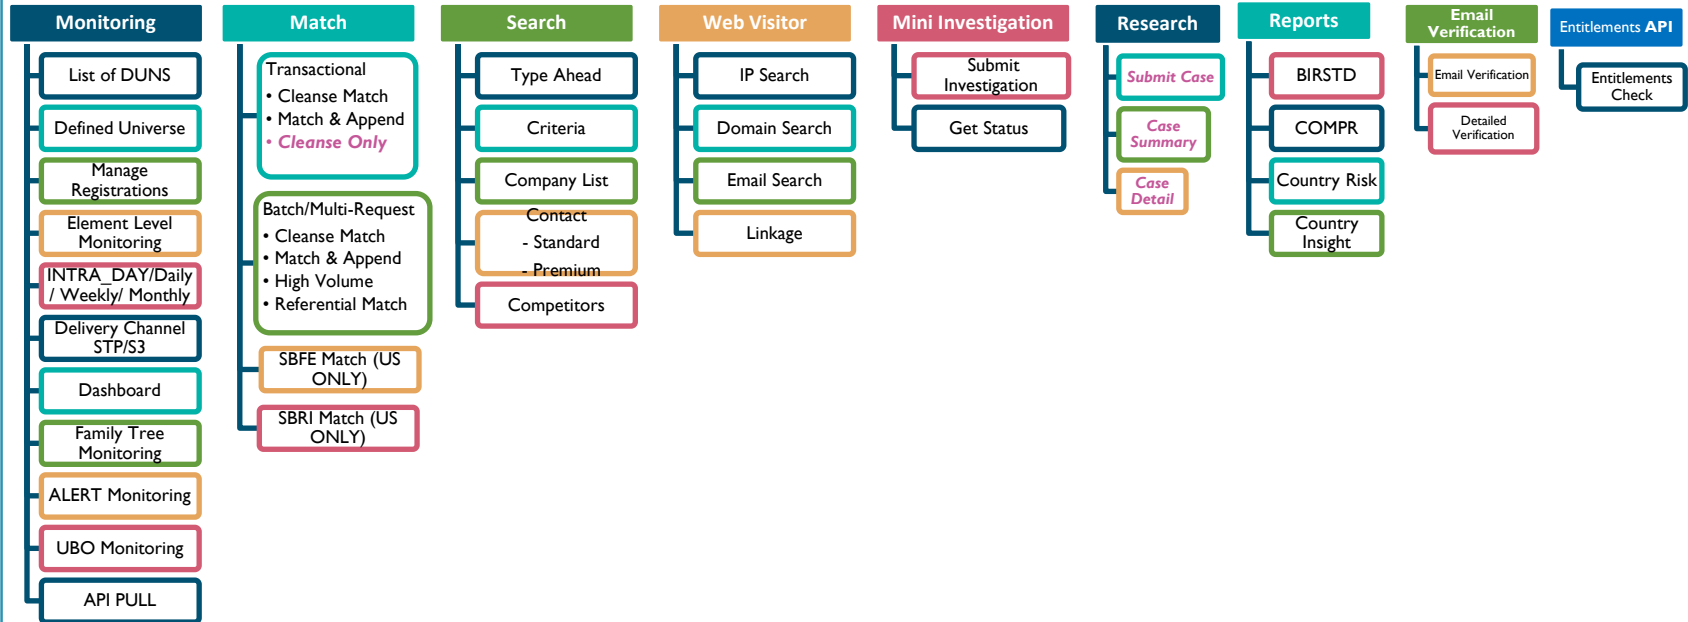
Monitoring

List of DUNS

Defined Universe

Manage Registrations

Element Level Monitoring

INTRA_DAY/Daily / Weekly/ Monthly

Delivery Channel STP/S3

Dashboard

Family Tree Monitoring

ALERT Monitoring

UBO Monitoring

API PULL

Match

Transactional
• Cleanse Match
• Match & Append
• Cleanse Only

Batch/Multi-Request
• Cleanse Match
• Match & Append
• High Volume
• Referential Match

SBFE Match (US ONLY)

SBRI Match (US ONLY)

Search

Type Ahead

Criteria

Company List

Contact
- Standard
- Premium

Competitors

Web Visitor

IP Search

Domain Search

Email Search

Linkage

Mini Investigation

Submit Investigation

Get Status

Research

Submit Case

Case Summary

Case Detail

Reports

BIRSTD

COMPR

Country Risk

Country Insight

Email Verification

Email Verification

Detailed Verification

Entitlements API

Entitlements Check